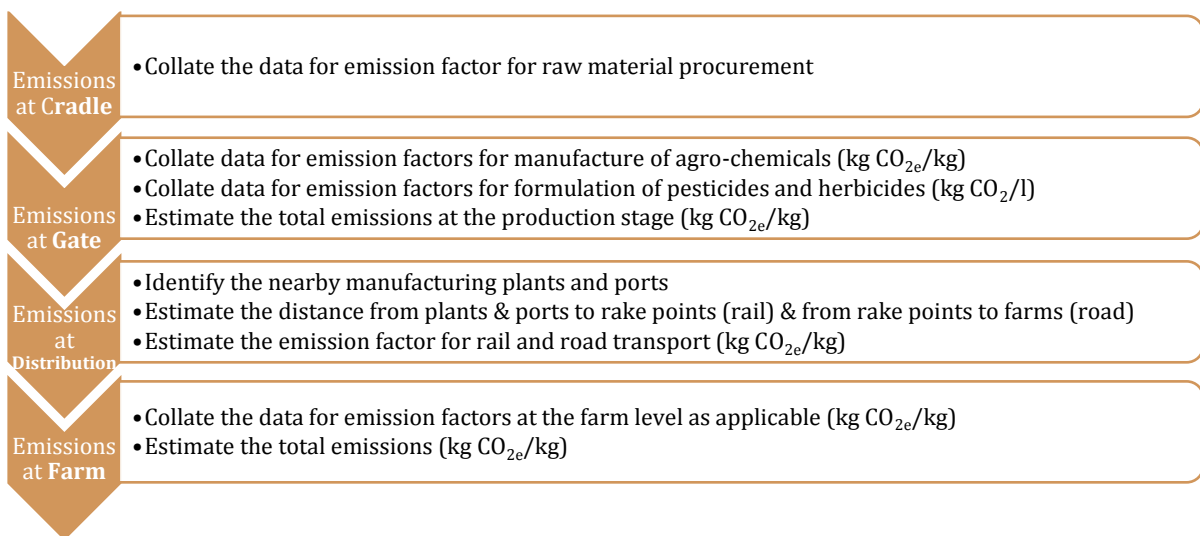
Emissions at Cradle

- Collate the data for emission factor for raw material procurement

Emissions at Gate

- Collate data for emission factors for manufacture of agro-chemicals (kg $CO_{2e}$/kg)
- Collate data for emission factors for formulation of pesticides and herbicides (kg $CO_2$/l)
- Estimate the total emissions at the production stage (kg $CO_{2e}$/kg)

Emissions at Distribution

- Identify the nearby manufacturing plants and ports
- Estimate the distance from plants & ports to rake points (rail) & from rake points to farms (road)
- Estimate the emission factor for rail and road transport (kg $CO_{2e}$/kg)

Emissions at Farm

- Collate the data for emission factors at the farm level as applicable (kg $CO_{2e}$/kg)
- Estimate the total emissions (kg $CO_{2e}$/kg)